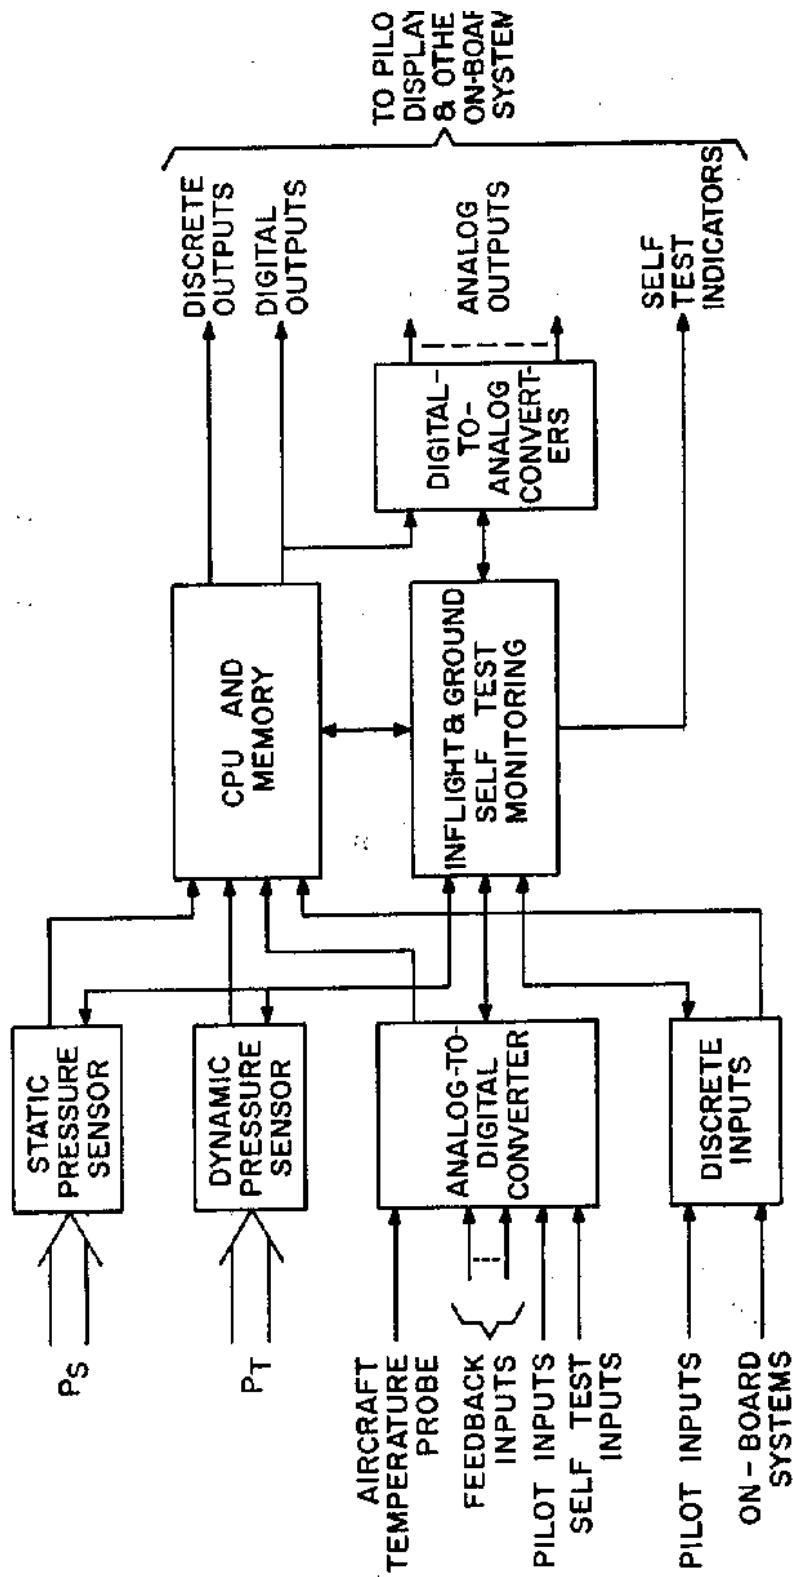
$P_S$

$P_T$

AIRCRAFT TEMPERATURE PROBE

FEEDBACK INPUTS

PILOT INPUTS

SELF TEST INPUTS

PILOT INPUTS

ON-BOARD SYSTEMS

STATIC PRESSURE SENSOR

DYNAMIC PRESSURE SENSOR

ANALOG-TO-DIGITAL CONVERTER

DISCRETE INPUTS

CPU AND MEMORY

INFLIGHT & GROUND SELF TEST MONITORING

DIGITAL-TO-ANALOG CONVERTERS

DISCRETE OUTPUTS

DIGITAL OUTPUTS

ANALOG OUTPUTS

SELF TEST INDICATORS

TO PILO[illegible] DISPLAY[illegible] & OTHE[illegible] ON-BOA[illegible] SYSTEM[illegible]